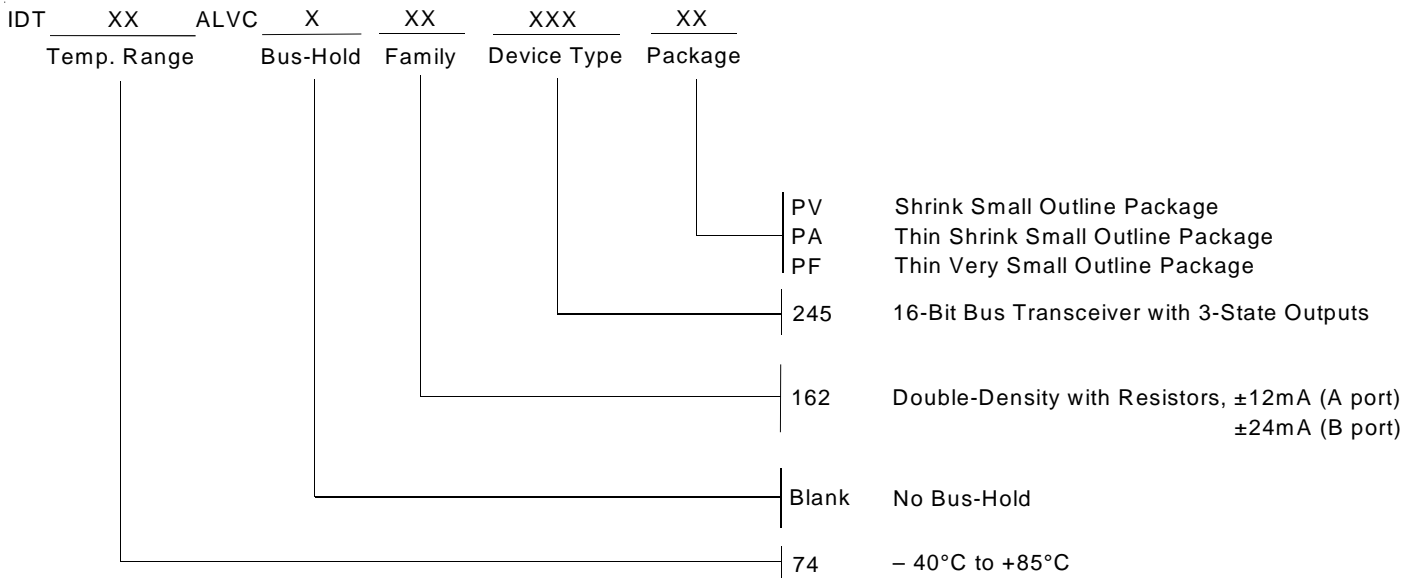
IDT XX ALVC X XX XXX XX
Temp. Range Bus-Hold Family Device Type Package

PV Shrink Small Outline Package
PA Thin Shrink Small Outline Package
PF Thin Very Small Outline Package

245 16-Bit Bus Transceiver with 3-State Outputs

162 Double-Density with Resistors, ±12mA (A port)
±24mA (B port)

Blank No Bus-Hold

74 – 40°C to +85°C